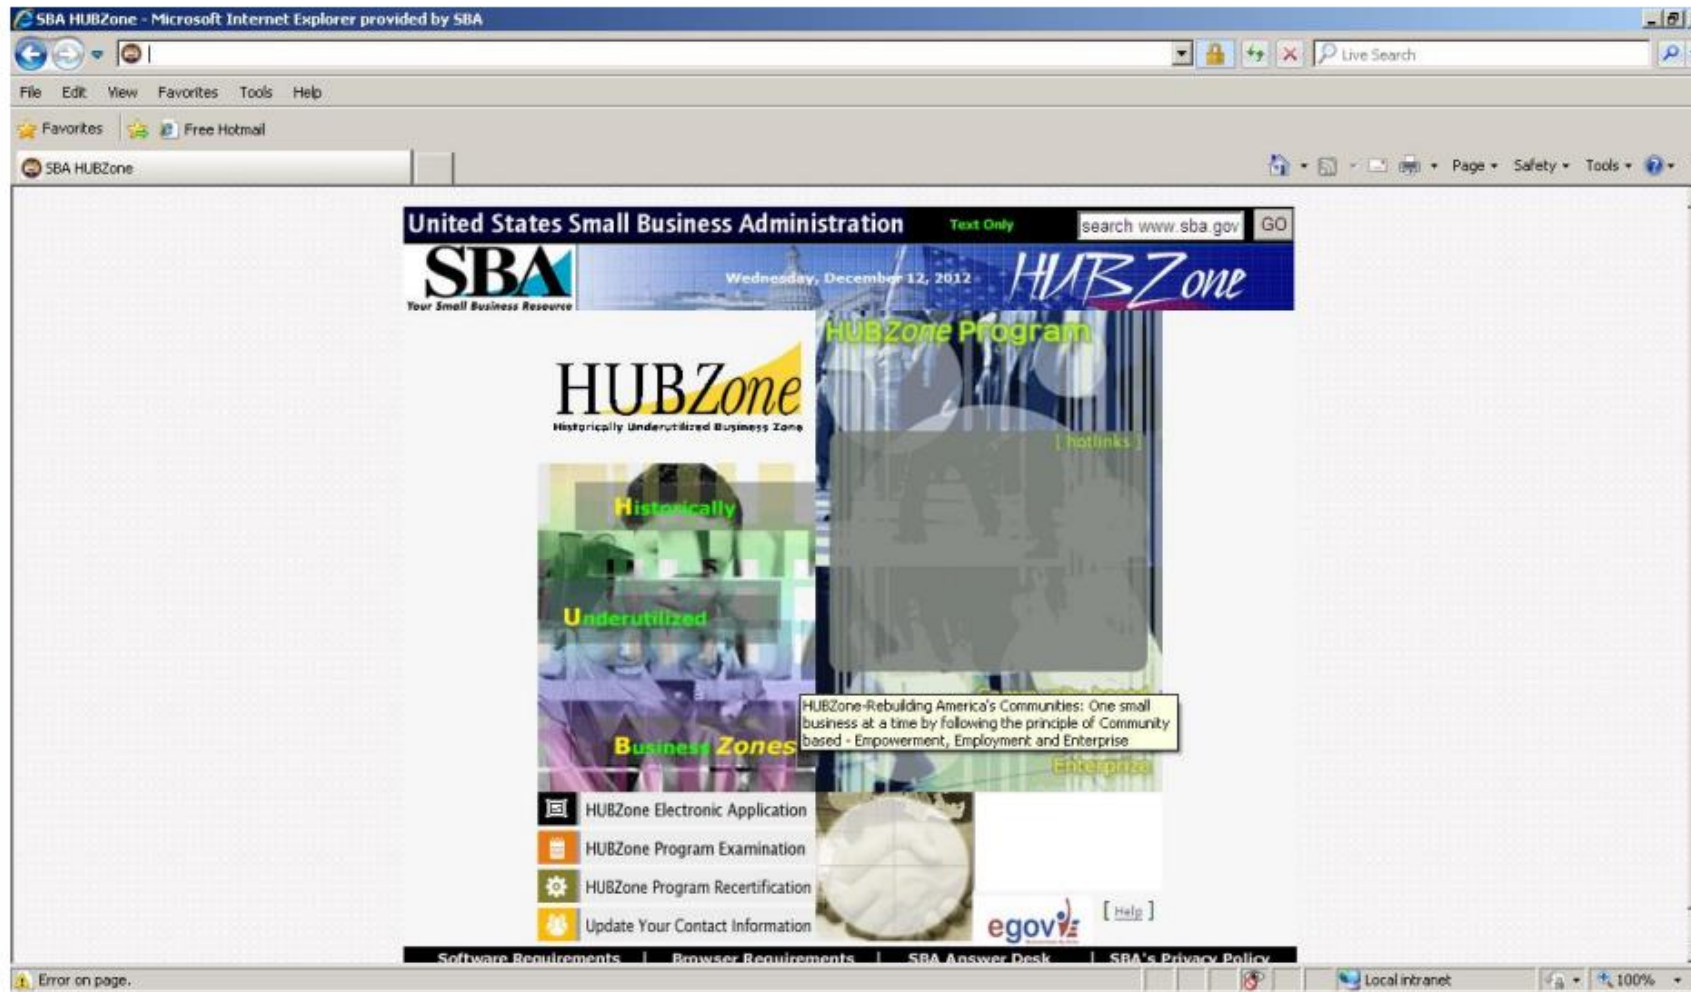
SBA HUBZone - Microsoft Internet Explorer provided by SBA

Live Search

File Edit View Favorites Tools Help

Favorites Free Hotmail

SBA HUBZone

Page Safety Tools

United States Small Business Administration Text Only search www.sba.gov GO

SBA Your Small Business Resource

Wednesday, December 12, 2012 HUBZone

HUBZone Program

HUBZone Historically Underutilized Business Zone

[ hotlinks ]

Historically

Underutilized

Business Zones

HUBZone-Rebuilding America's Communities: One small business at a time by following the principle of Community based - Empowerment, Employment and Enterprise

Enterprise

HUBZone Electronic Application

HUBZone Program Examination

HUBZone Program Recertification

Update Your Contact Information

egov

[ Help ]

Software Requirements | Browser Requirements | SBA Answer Desk | SBA's Privacy Policy

Error on page.

Local intranet

100%